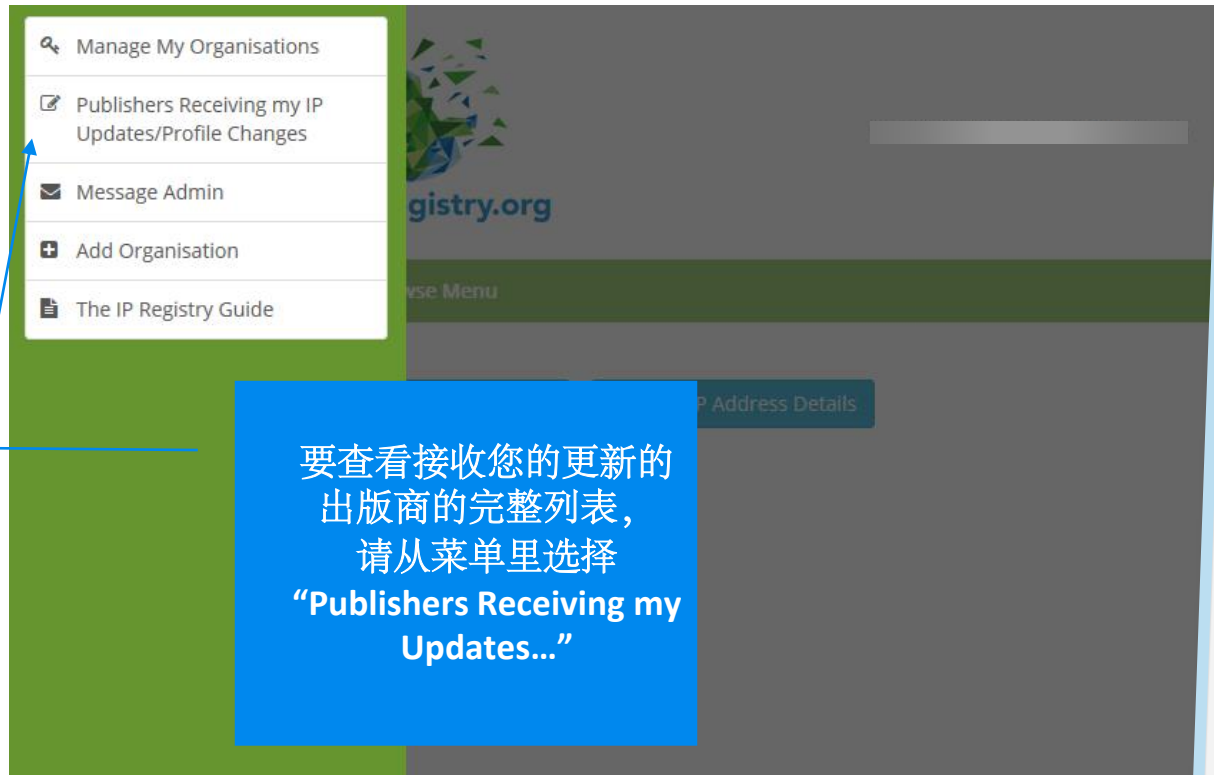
Manage My Organisations

Publishers Receiving my IP Updates/Profile Changes

Message Admin

Add Organisation

The IP Registry Guide

gistry.org

vse Menu

P Address Details

要查看接收您的更新的出版商的完整列表，请从菜单里选择 “Publishers Receiving my Updates…”